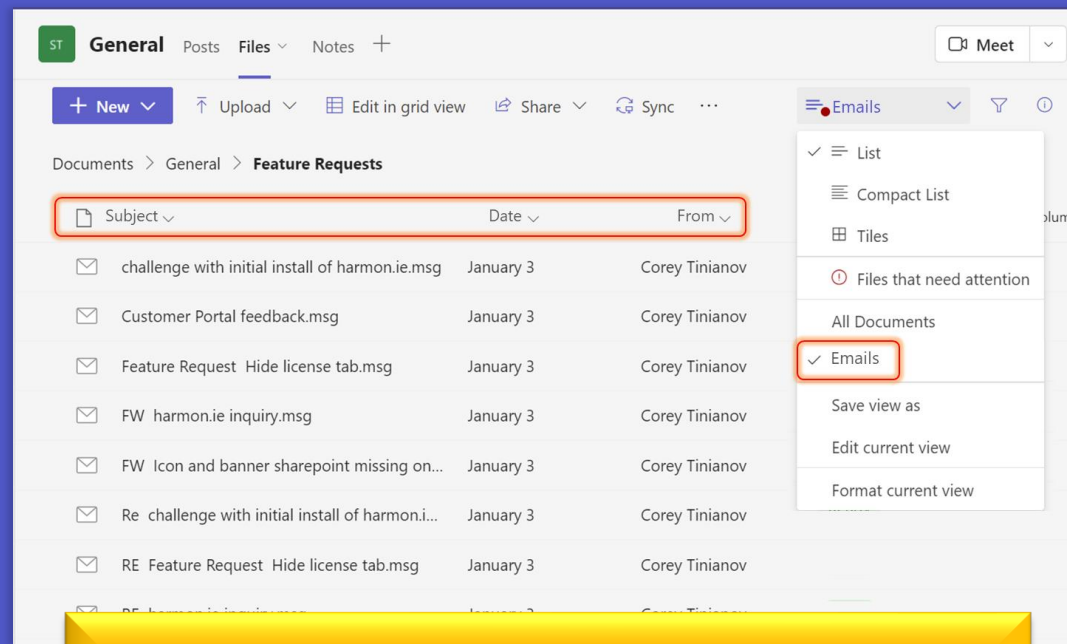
ST General Posts Files Notes +

Meet

New Upload Edit in grid view Share Sync ···

Emails

Documents > General > Feature Requests

| Subject | Date | From |
|---|---|---|
| challenge with initial install of harmon.ie.msg | January 3 | Corey Tinianov |
| Customer Portal feedback.msg | January 3 | Corey Tinianov |
| Feature Request Hide license tab.msg | January 3 | Corey Tinianov |
| FW harmon.ie inquiry.msg | January 3 | Corey Tinianov |
| FW Icon and banner sharepoint missing on... | January 3 | Corey Tinianov |
| Re challenge with initial install of harmon.i... | January 3 | Corey Tinianov |
| RE Feature Request Hide license tab.msg | January 3 | Corey Tinianov |
| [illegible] | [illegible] | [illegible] |

List
Compact List
Tiles
Files that need attention
All Documents
Emails
Save view as
Edit current view
Format current view